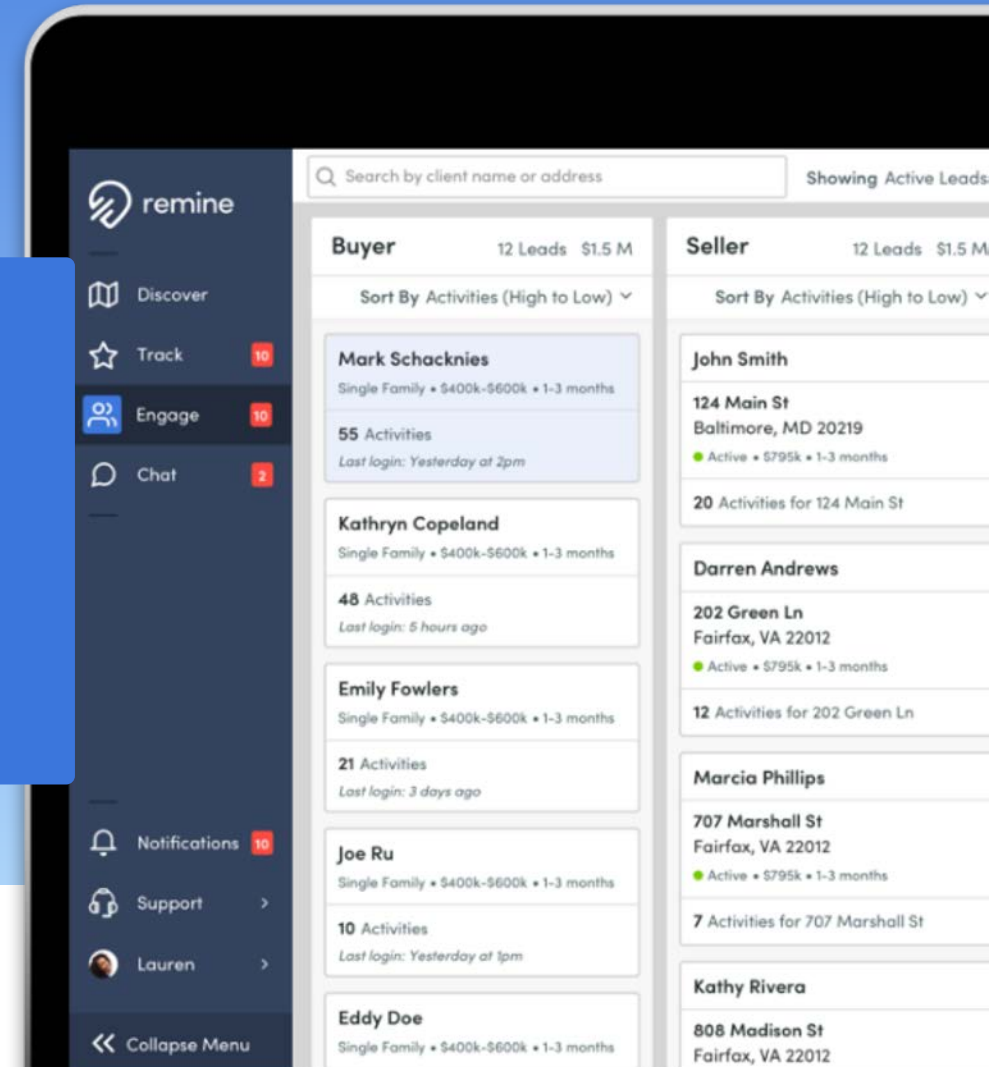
remine

Discover

Track 10

Engage 10

Chat 2

Notifications 10

Support >

Lauren >

« Collapse Menu

Search by client name or address

Showing Active Leads

Buyer 12 Leads $1.5 M

Sort By Activities (High to Low)

Mark Schacknies
Single Family • $400k-$600k • 1-3 months
55 Activities
Last login: Yesterday at 2pm

Kathryn Copeland
Single Family • $400k-$600k • 1-3 months
48 Activities
Last login: 5 hours ago

Emily Fowlers
Single Family • $400k-$600k • 1-3 months
21 Activities
Last login: 3 days ago

Joe Ru
Single Family • $400k-$600k • 1-3 months
10 Activities
Last login: Yesterday at 1pm

Eddy Doe
Single Family • $400k-$600k • 1-3 months

Seller 12 Leads $1.5 M

Sort By Activities (High to Low)

John Smith
124 Main St
Baltimore, MD 20219
Active • $795k • 1-3 months
20 Activities for 124 Main St

Darren Andrews
202 Green Ln
Fairfax, VA 22012
Active • $795k • 1-3 months
12 Activities for 202 Green Ln

Marcia Phillips
707 Marshall St
Fairfax, VA 22012
Active • $795k • 1-3 months
7 Activities for 707 Marshall St

Kathy Rivera
808 Madison St
Fairfax, VA 22012